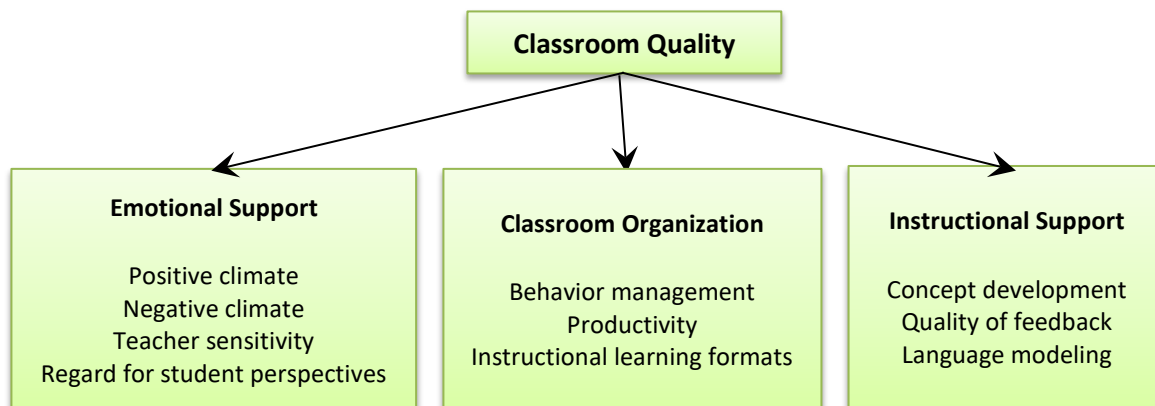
Classroom Quality

Emotional Support

Positive climate
Negative climate
Teacher sensitivity
Regard for student perspectives

Classroom Organization

Behavior management
Productivity
Instructional learning formats

Instructional Support

Concept development
Quality of feedback
Language modeling